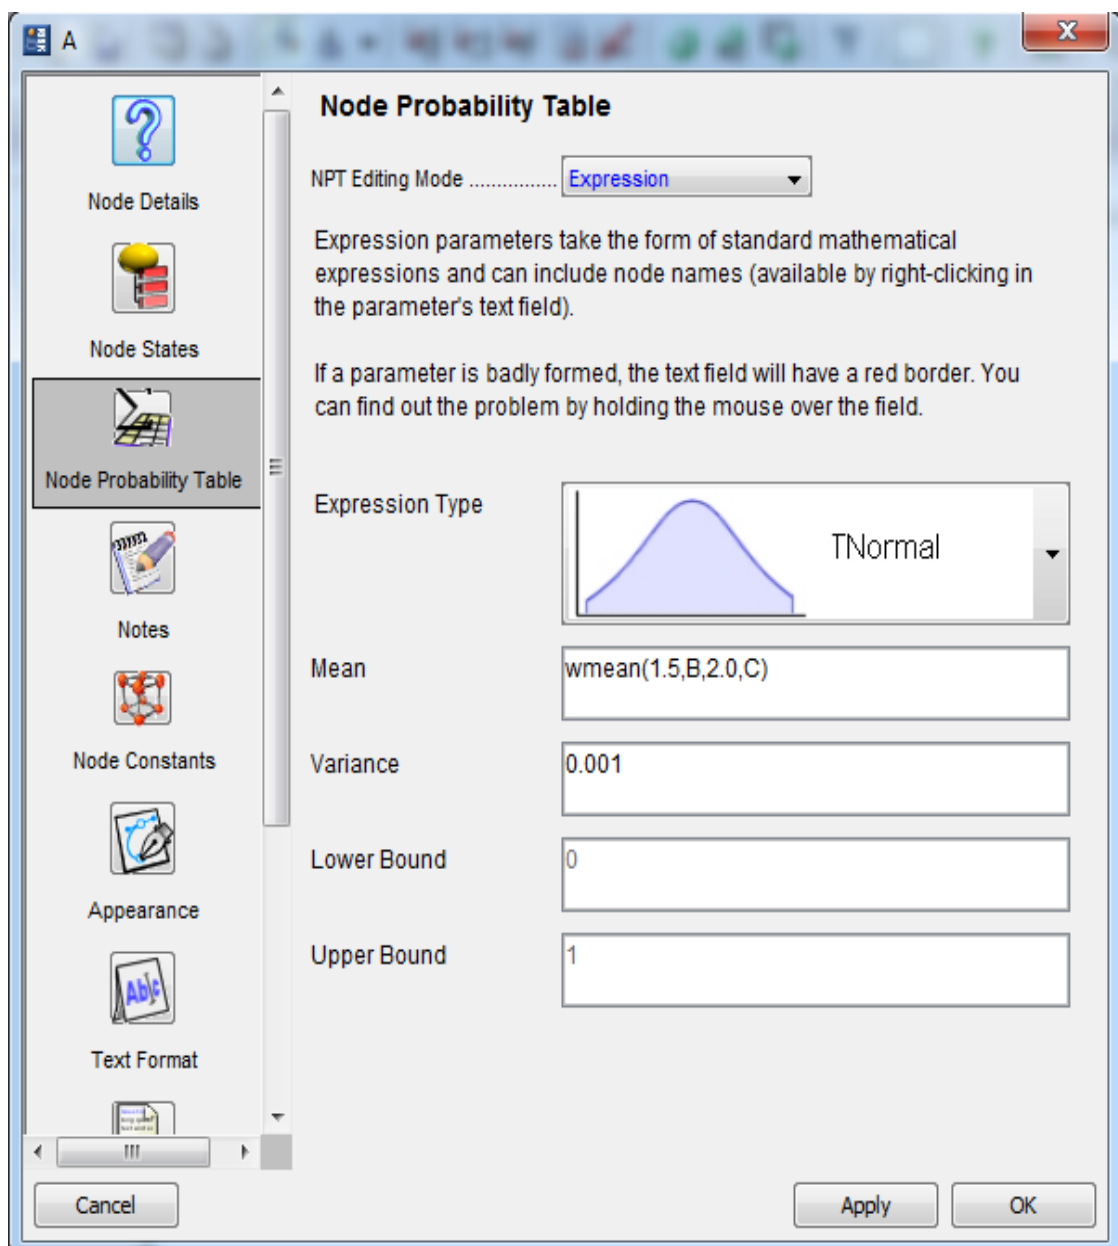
A

Node Details

Node States

Node Probability Table

Notes

Node Constants

Appearance

Text Format

Node Probability Table

NPT Editing Mode ............... Expression

Expression parameters take the form of standard mathematical expressions and can include node names (available by right-clicking in the parameter's text field).

If a parameter is badly formed, the text field will have a red border. You can find out the problem by holding the mouse over the field.

Expression Type TNormal

Mean wmean(1.5,B,2.0,C)

Variance 0.001

Lower Bound 0

Upper Bound 1

Cancel

Apply

OK